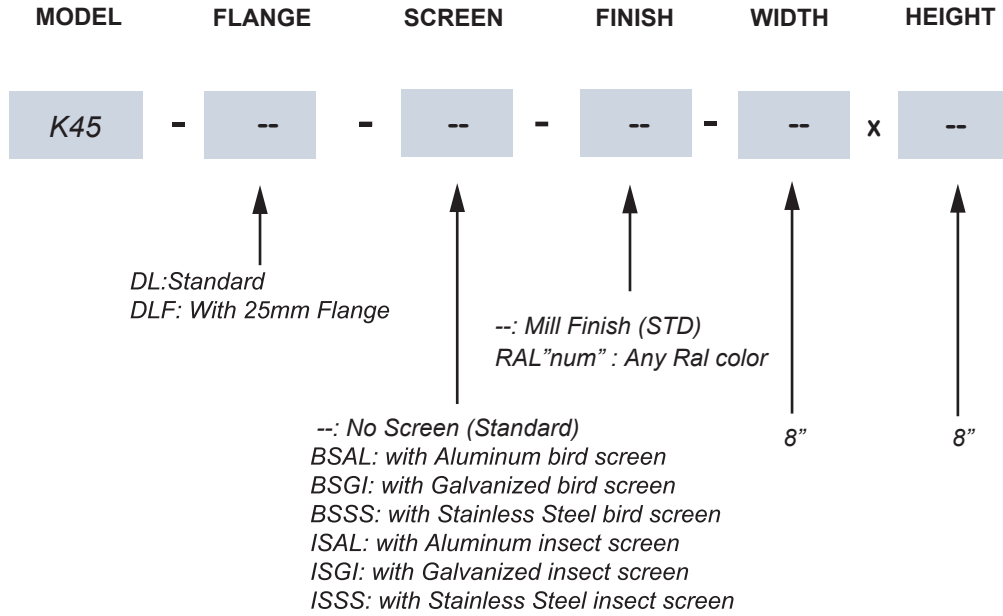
MODEL FLANGE SCREEN FINISH WIDTH HEIGHT

K45 - -- - -- - -- - -- x --

DL:Standard
DLF: With 25mm Flange

--: Mill Finish (STD)
RAL"num" : Any Ral color

--: No Screen (Standard)
BSAL: with Aluminum bird screen
BSGI: with Galvanized bird screen
BSSS: with Stainless Steel bird screen
ISAL: with Aluminum insect screen
ISGI: with Galvanized insect screen
ISSS: with Stainless Steel insect screen

8"

8"